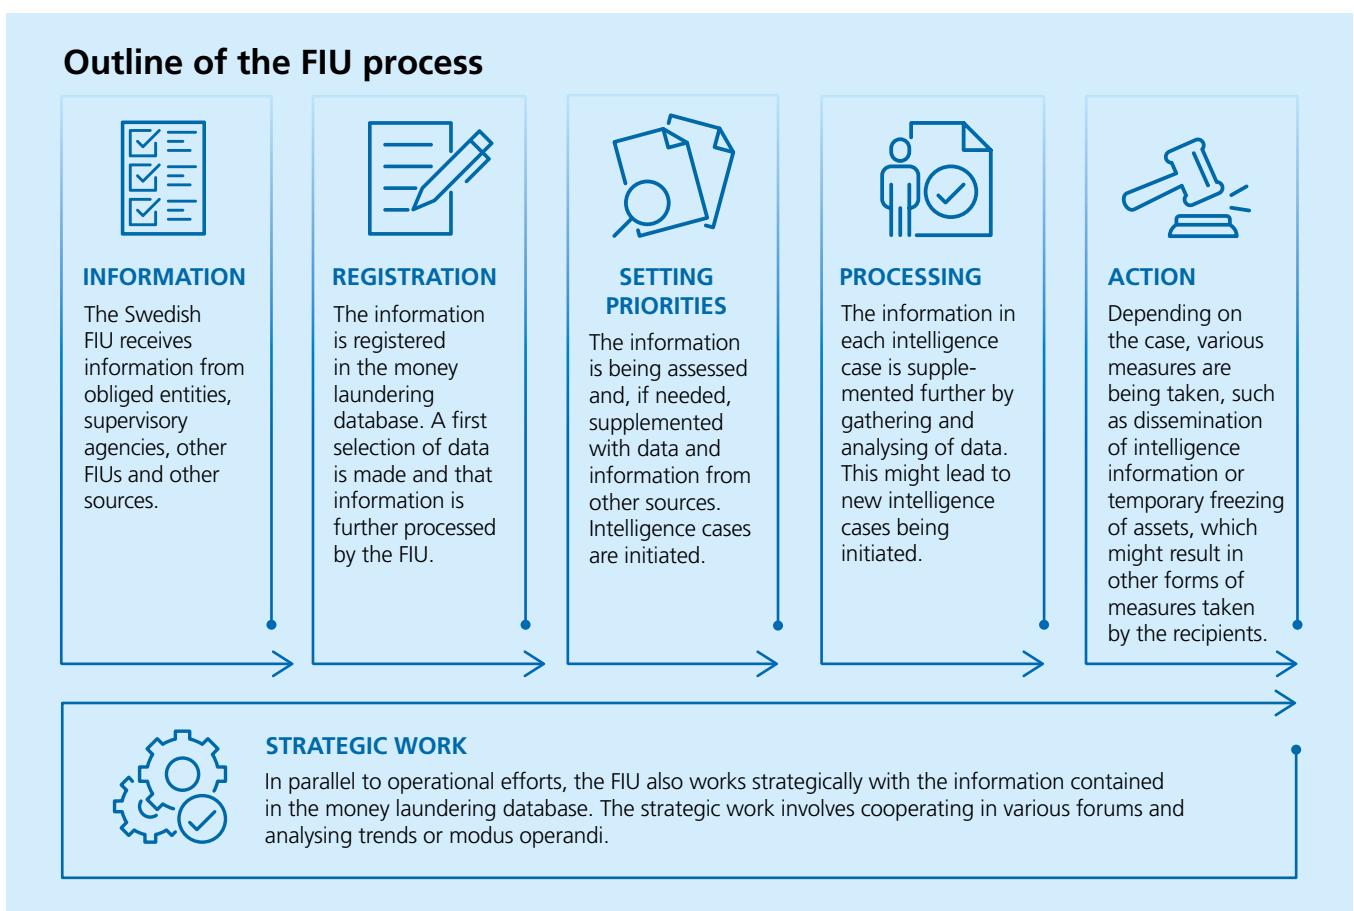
Outline of the FIU process

INFORMATION

The Swedish FIU receives information from obliged entities, supervisory agencies, other FIUs and other sources.

REGISTRATION

The information is registered in the money laundering database. A first selection of data is made and that information is further processed by the FIU.

SETTING PRIORITIES

The information is being assessed and, if needed, supplemented with data and information from other sources. Intelligence cases are initiated.

PROCESSING

The information in each intelligence case is supplemented further by gathering and analysing of data. This might lead to new intelligence cases being initiated.

ACTION

Depending on the case, various measures are being taken, such as dissemination of intelligence information or temporary freezing of assets, which might result in other forms of measures taken by the recipients.

STRATEGIC WORK

In parallel to operational efforts, the FIU also works strategically with the information contained in the money laundering database. The strategic work involves cooperating in various forums and analysing trends or modus operandi.